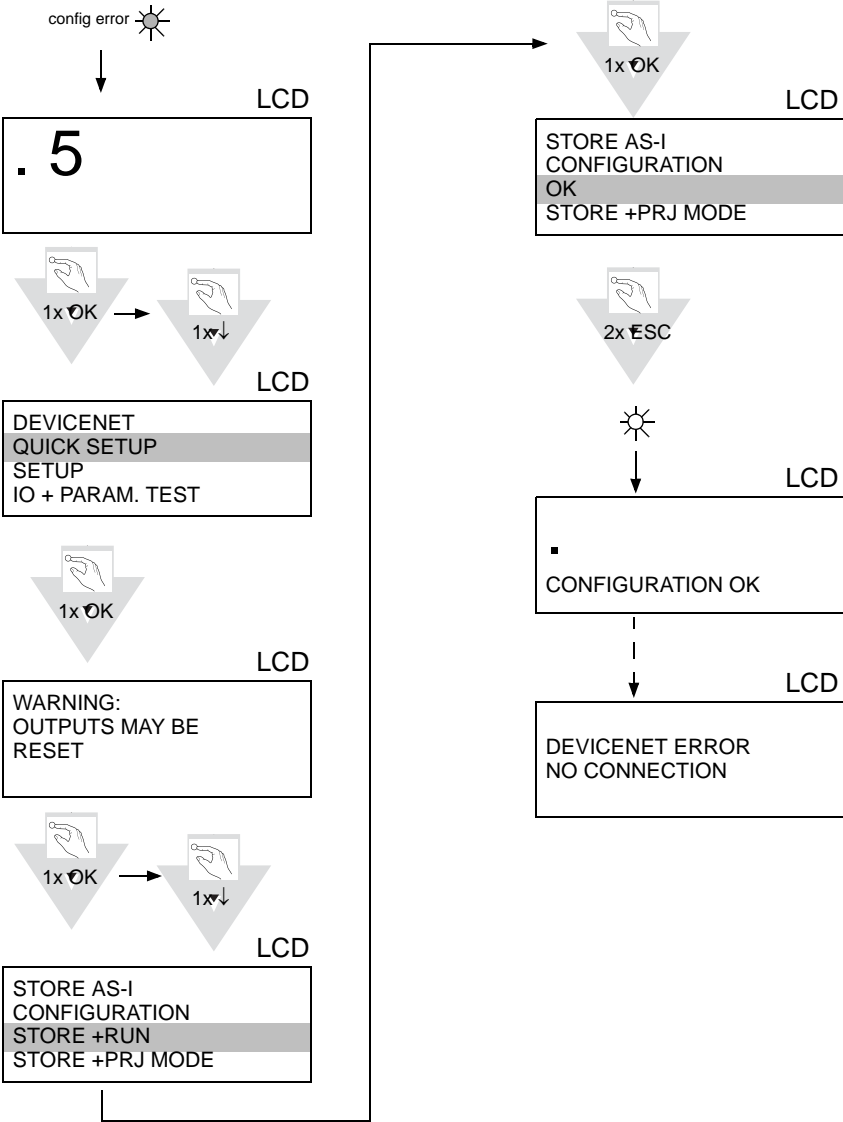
config error

LCD

. 5

1x OK

1x ↓

LCD

DEVICENET
QUICK SETUP
SETUP
IO + PARAM. TEST

1x OK

LCD

WARNING:
OUTPUTS MAY BE
RESET

1x OK

1x ↓

LCD

STORE AS-I
CONFIGURATION
STORE +RUN
STORE +PRJ MODE

1x OK

LCD

STORE AS-I
CONFIGURATION
OK
STORE +PRJ MODE

2x ESC

LCD

▪
CONFIGURATION OK

LCD

DEVICENET ERROR
NO CONNECTION